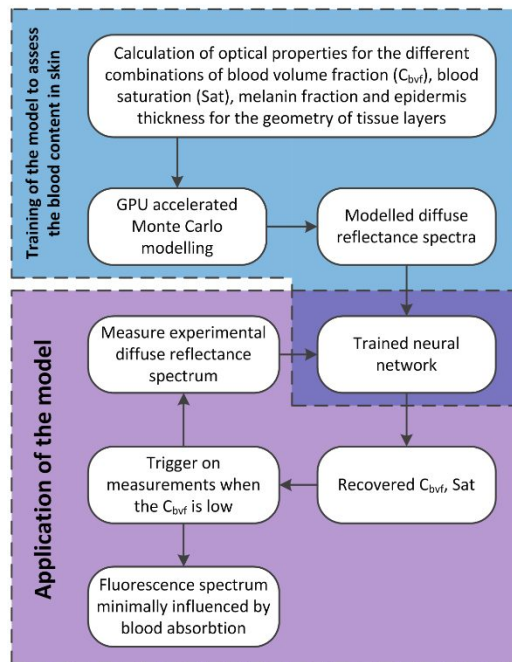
Training of the model to assess the blood content in skin

Calculation of optical properties for the different combinations of blood volume fraction ($C_{bvf}$), blood saturation (Sat), melanin fraction and epidermis thickness for the geometry of tissue layers

GPU accelerated Monte Carlo modelling

Modelled diffuse reflectance spectra

Application of the model

Measure experimental diffuse reflectance spectrum

Trained neural network

Trigger on measurements when the $C_{bvf}$ is low

Recovered $C_{bvf}$, Sat

Fluorescence spectrum minimally influenced by blood absorbtion